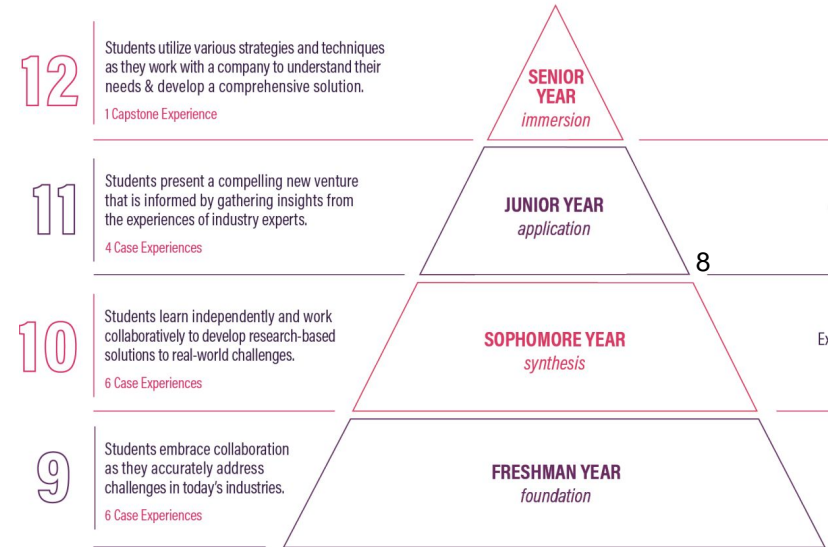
12

Students utilize various strategies and techniques as they work with a company to understand their needs & develop a comprehensive solution.

1 Capstone Experience

SENIOR YEAR
immersion

11

Students present a compelling new venture that is informed by gathering insights from the experiences of industry experts.

4 Case Experiences

JUNIOR YEAR
application

8

10

Students learn independently and work collaboratively to develop research-based solutions to real-world challenges.

6 Case Experiences

SOPHOMORE YEAR
synthesis

Ex

9

Students embrace collaboration as they accurately address challenges in today's industries.

6 Case Experiences

FRESHMAN YEAR
foundation